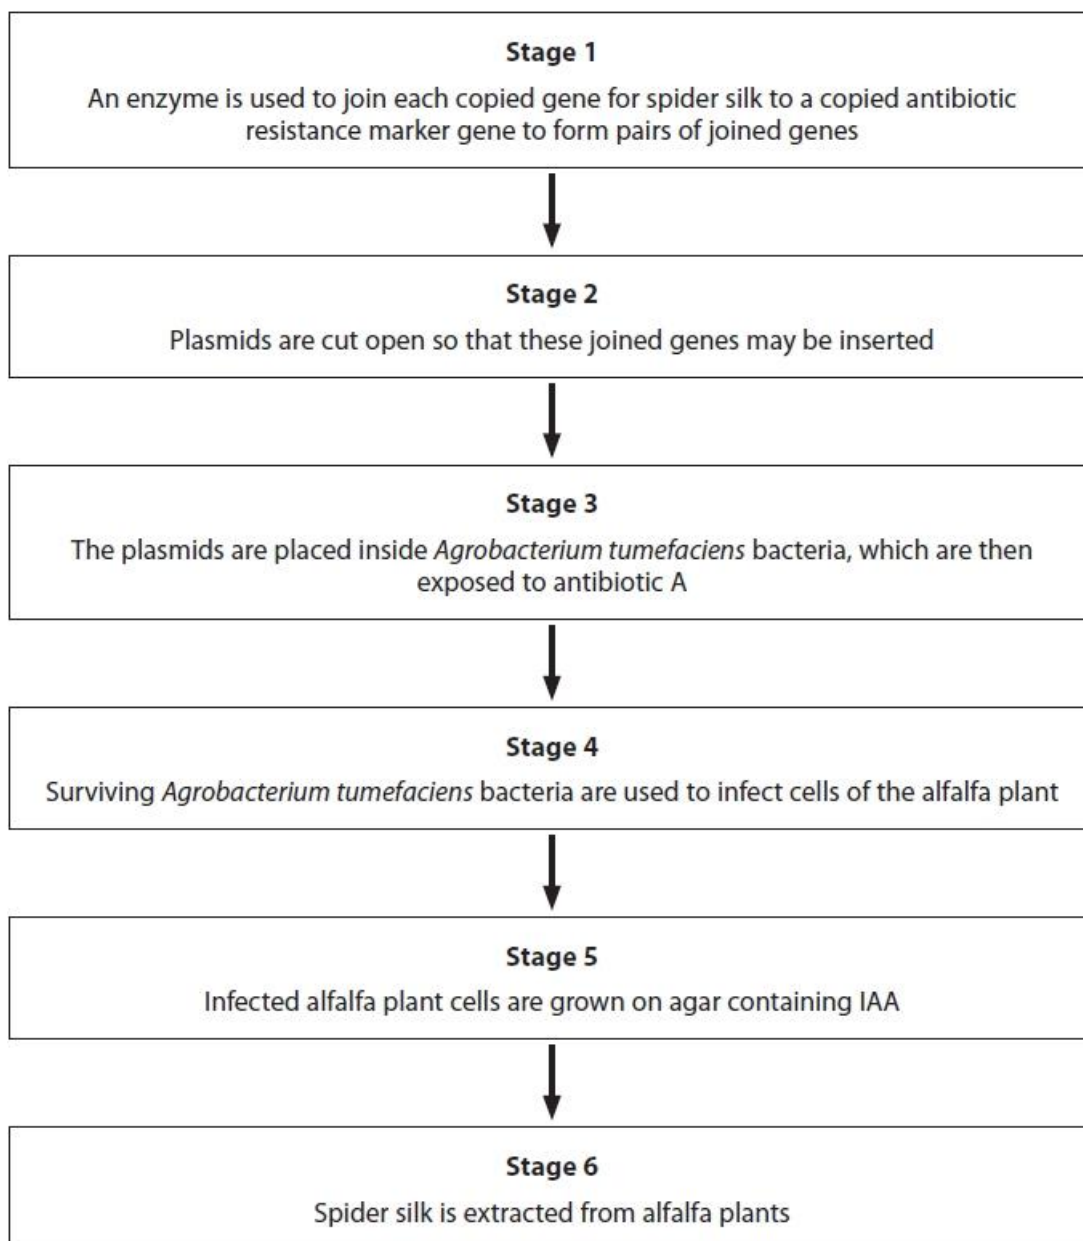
**Stage 1**

An enzyme is used to join each copied gene for spider silk to a copied antibiotic resistance marker gene to form pairs of joined genes

**Stage 2**

Plasmids are cut open so that these joined genes may be inserted

**Stage 3**

The plasmids are placed inside *Agrobacterium tumefaciens* bacteria, which are then exposed to antibiotic A

**Stage 4**

Surviving *Agrobacterium tumefaciens* bacteria are used to infect cells of the alfalfa plant

**Stage 5**

Infected alfalfa plant cells are grown on agar containing IAA

**Stage 6**

Spider silk is extracted from alfalfa plants